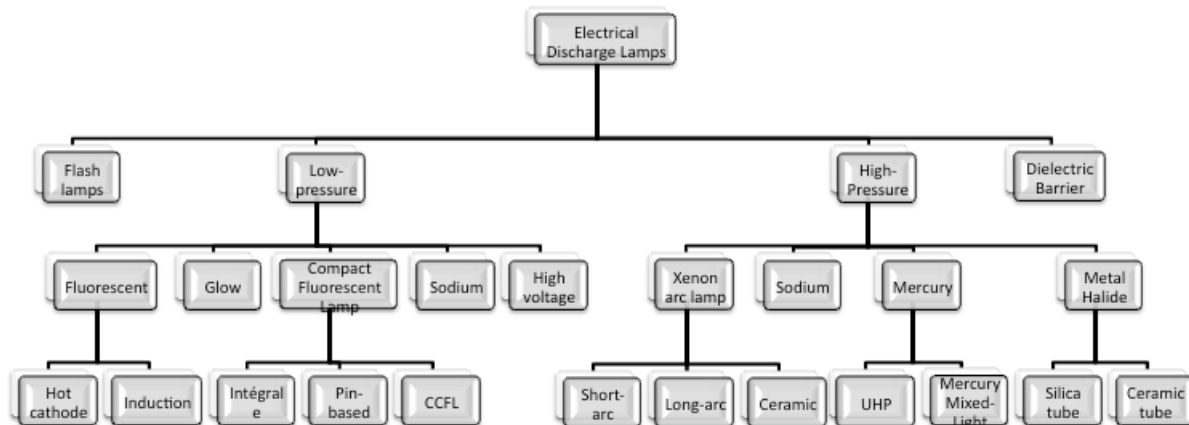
Electrical Discharge Lamps

Flash lamps

Low-pressure

High-Pressure

Dielectric Barrier

Fluorescent

Glow

Compact Fluorescent Lamp

Sodium

High voltage

Xenon arc lamp

Sodium

Mercury

Metal Halide

Hot cathode

Induction

Intégral e

Pin-based

CCFL

Short-arc

Long-arc

Ceramic

UHP

Mercury Mixed-Light

Silica tube

Ceramic tube